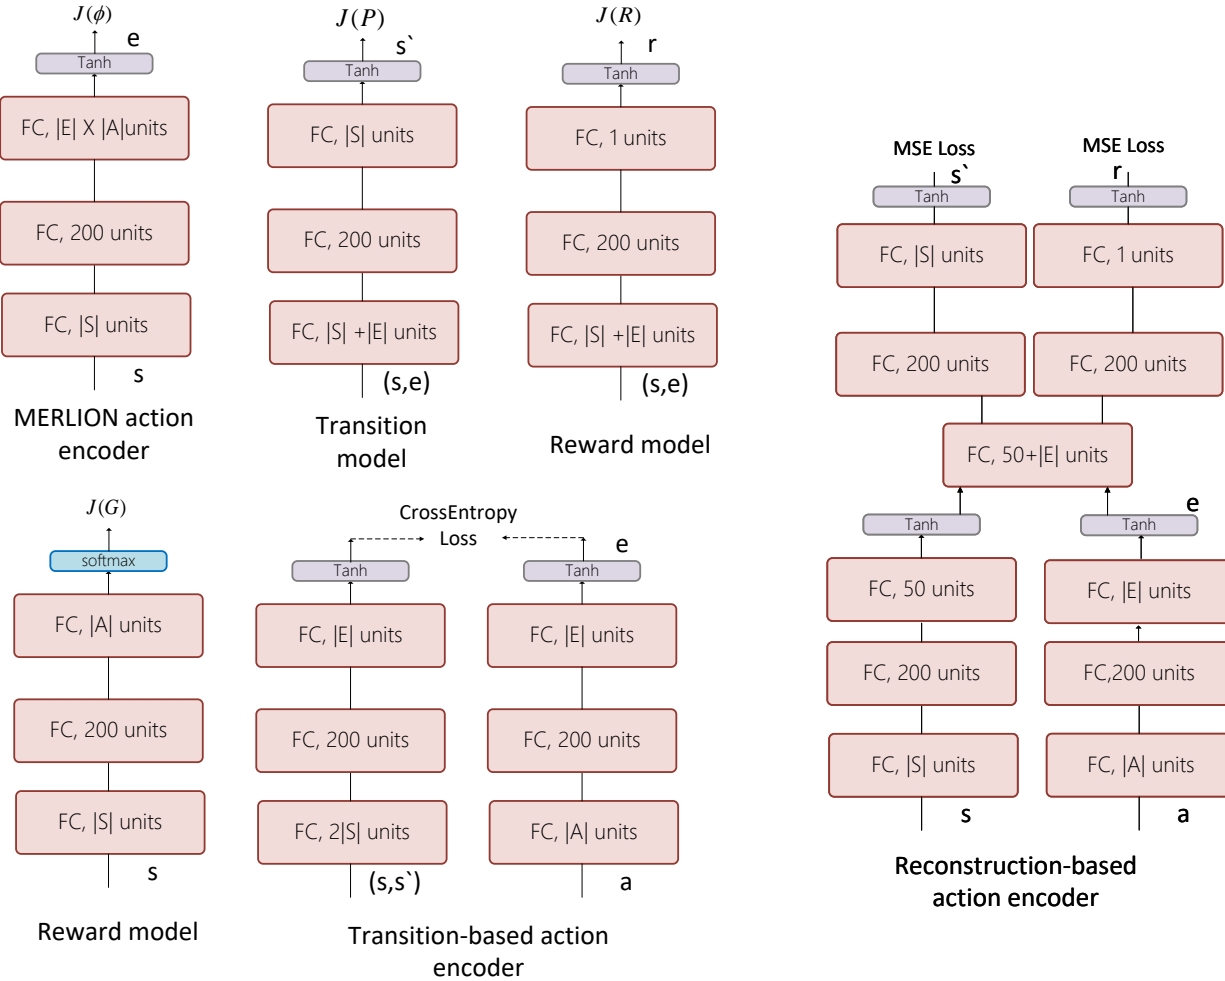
$J(\phi)$

e

Tanh

FC, |E| X |A|units

FC, 200 units

FC, |S| units

s

MERLION action encoder

$J(P)$

s`

Tanh

FC, |S| units

FC, 200 units

FC, |S| +|E| units

(s,e)

Transition model

$J(R)$

r

Tanh

FC, 1 units

FC, 200 units

FC, |S| +|E| units

(s,e)

Reward model

MSE Loss

s`

Tanh

FC, |S| units

FC, 200 units

MSE Loss

r

Tanh

FC, 1 units

FC, 200 units

FC, 50+|E| units

Tanh

FC, 50 units

FC, 200 units

FC, |S| units

s

e

Tanh

FC, |E| units

FC,200 units

FC, |A| units

a

Reconstruction-based action encoder

$J(G)$

softmax

FC, |A| units

FC, 200 units

FC, |S| units

s

Reward model

CrossEntropy Loss

Tanh

FC, |E| units

FC, 200 units

FC, 2|S| units

(s,s`)

e

Tanh

FC, |E| units

FC, 200 units

FC, |A| units

a

Transition-based action encoder